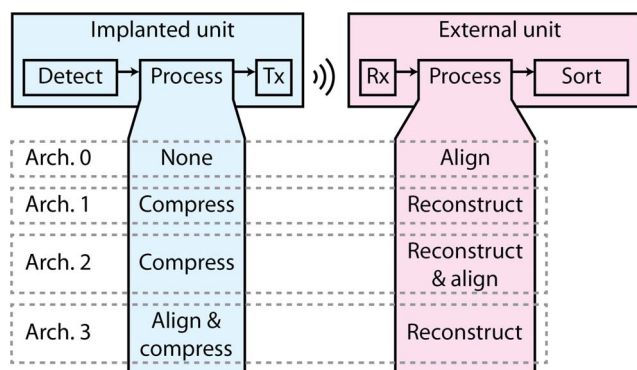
Implanted unit

Detect → Process → Tx

External unit

Rx → Process → Sort

| | | |
|---|---|---|
| Arch. 0 | None | Align |
| Arch. 1 | Compress | Reconstruct |
| Arch. 2 | Compress | Reconstruct & align |
| Arch. 3 | Align & compress | Reconstruct |